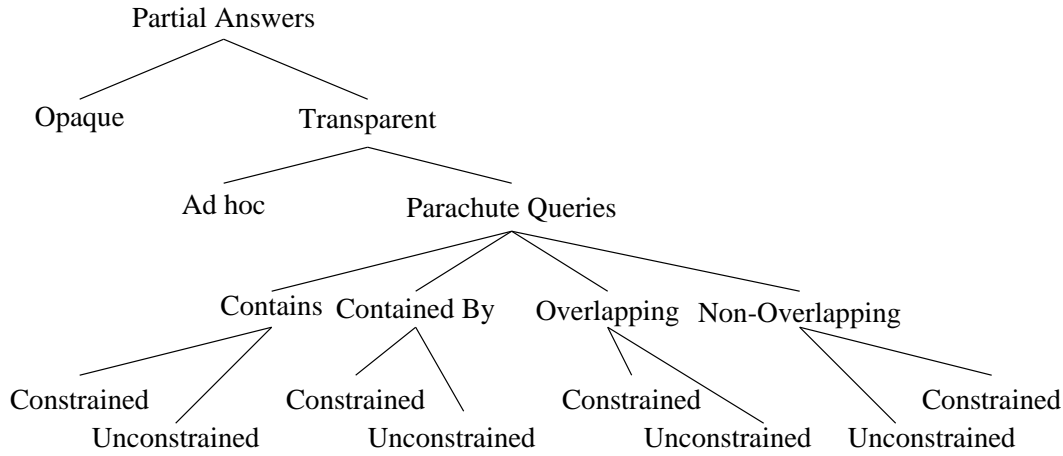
Partial Answers

Opaque

Transparent

Ad hoc

Parachute Queries

Contains

Contained By

Overlapping

Non-Overlapping

Constrained

Unconstrained

Constrained

Unconstrained

Constrained

Unconstrained

Unconstrained

Constrained